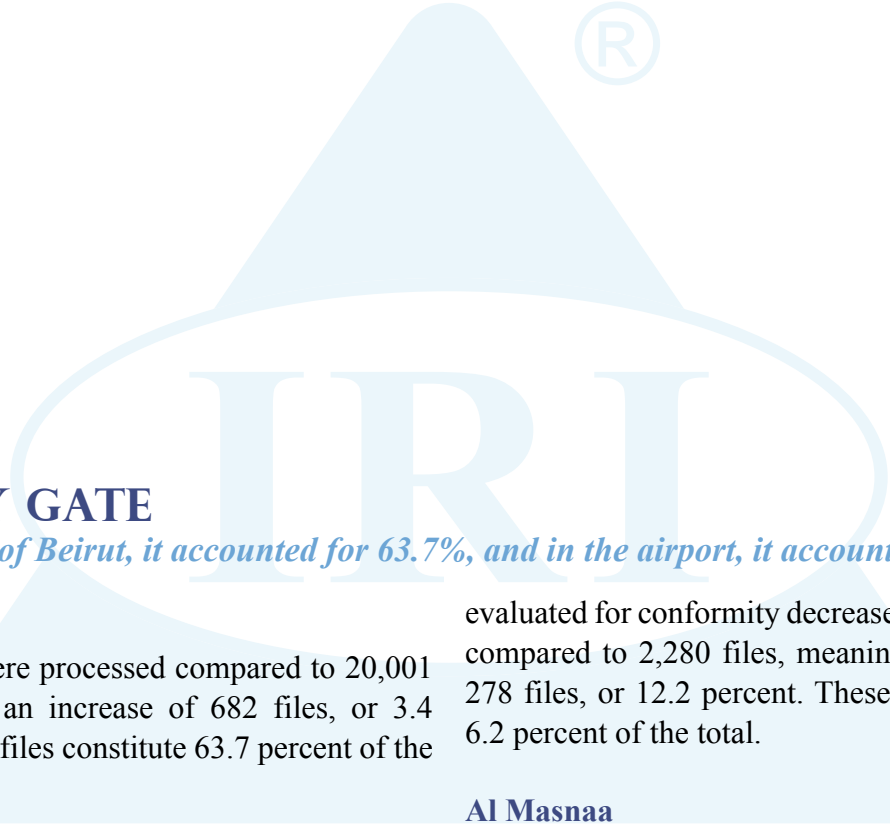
Y GATE

of Beirut, it accounted for 63.7%, and in the airport, it account

ere processed compared to 20,001 an increase of 682 files, or 3.4 files constitute 63.7 percent of the

evaluated for conformity decrease compared to 2,280 files, meanin 278 files, or 12.2 percent. These 6.2 percent of the total.

Al Masnaa